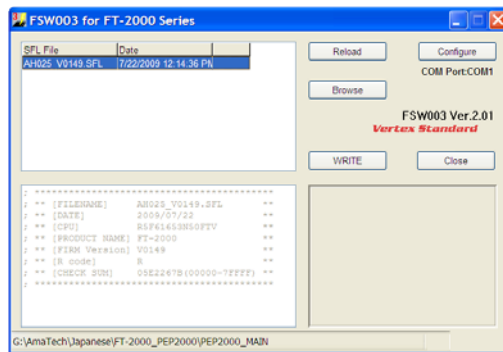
FSW003 for FT-2000 Series

| SFL File | Date |
|---|---|
| AH025_V0149.SFL | 7/22/2009 12:14:36 PN |

Reload

Configure

COM Port:COM1

Browse

FSW003 Ver.2.01

Vertex Standard

WRITE

Close

; ************************************
; ** [FILENAME] AH025_V0149.SFL **
; ** [DATE] 2009/07/22 **
; ** [CPU] R5F61653N50FTV **
; ** [PRODUCT NAME] FT-2000 **
; ** [FIRM Version] V0149 **
; ** [R code] R **
; ** [CHECK SUM] 05E2267B(00000-7FFFF) **
; ************************************

G:\AmaTech\Japanese\FT-2000_PEP2000\PEP2000_MAIN